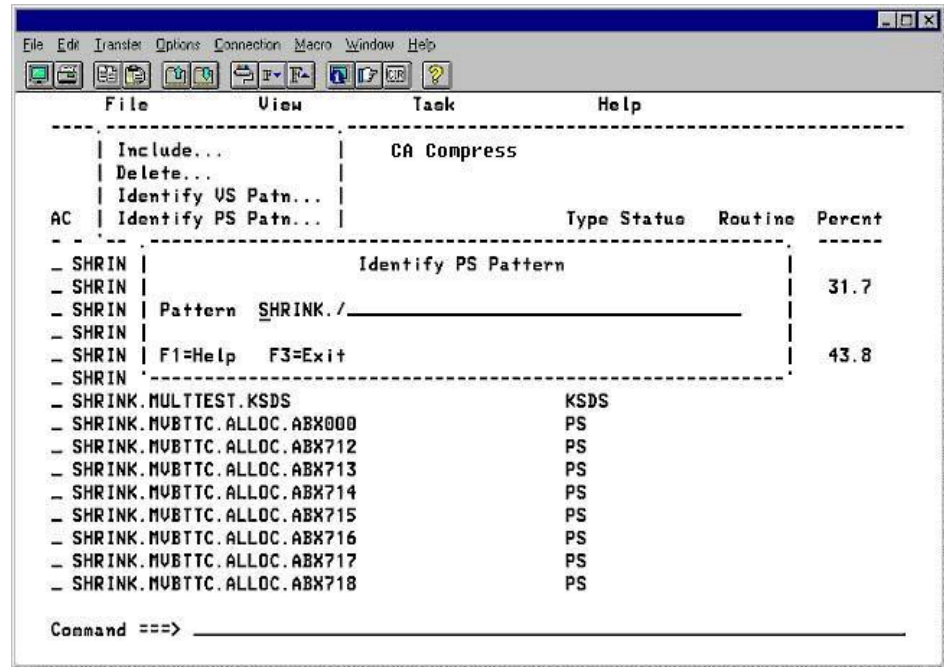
File Edit Transfer Options Connection Macro Window Help

File View Task Help

Include...
Delete...
Identify VS Patn...
Identify PS Patn...

CA Compress

AC

Type Status Routine Percnt

_ SHRIN
_ SHRIN
_ SHRIN
_ SHRIN
_ SHRIN
_ SHRIN

Identify PS Pattern

Pattern SHRINK./

F1=Help F3=Exit

31.7

43.8

_ SHRINK.MULTTEST.KSDS KSDS
_ SHRINK.MVBTTC.ALLOC.ABX000 PS
_ SHRINK.MVBTTC.ALLOC.ABX712 PS
_ SHRINK.MVBTTC.ALLOC.ABX713 PS
_ SHRINK.MVBTTC.ALLOC.ABX714 PS
_ SHRINK.MVBTTC.ALLOC.ABX715 PS
_ SHRINK.MVBTTC.ALLOC.ABX716 PS
_ SHRINK.MVBTTC.ALLOC.ABX717 PS
_ SHRINK.MVBTTC.ALLOC.ABX718 PS

Command ===>